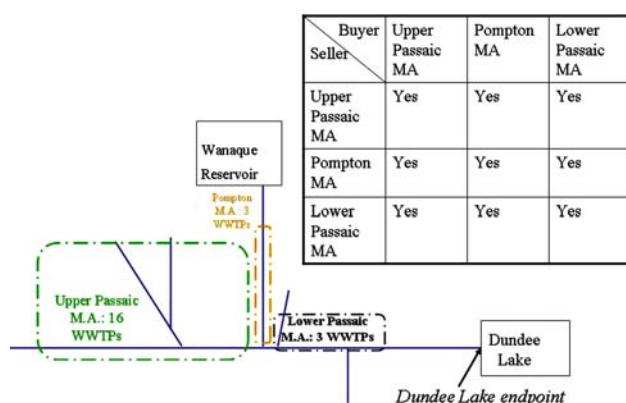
| Seller \ Buyer | Upper Passaic MA | Pompton MA | Lower Passaic MA |
|---|---|---|---|
| Upper Passaic MA | Yes | Yes | Yes |
| Pompton MA | Yes | Yes | Yes |
| Lower Passaic MA | Yes | Yes | Yes |

Wanaque Reservoir

Pompton M.A.: 3 WWTPs

Upper Passaic M.A.: 16 WWTPs

Lower Passaic M.A.: 3 WWTPs

Dundee Lake

Dundee Lake endpoint